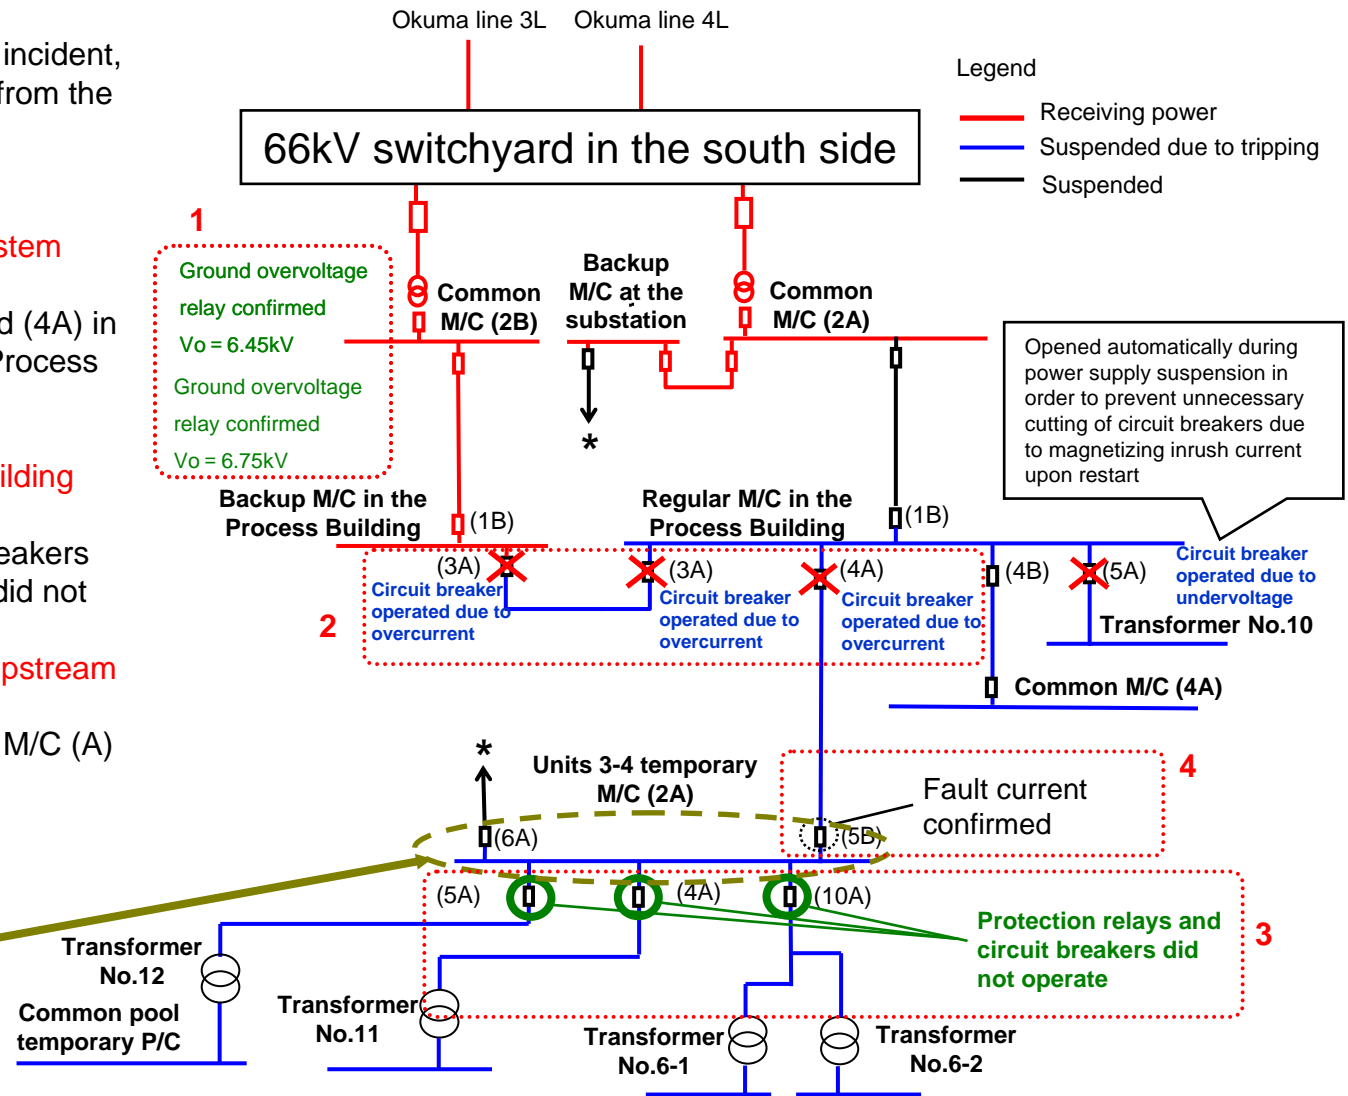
incident,
from the

stem

d (4A) in
Process

ilding

eakers
did not

pstream

M/C (A)

Okuma line 3L Okuma line 4L

Legend
Receiving power
Suspended due to tripping
Suspended

66kV switchyard in the south side

1

Ground overvoltage relay confirmed
Vo = 6.45kV
Ground overvoltage relay confirmed
Vo = 6.75kV

Common M/C (2B)

Backup M/C at the substation

Common M/C (2A)

*

Opened automatically during power supply suspension in order to prevent unnecessary cutting of circuit breakers due to magnetizing inrush current upon restart

Backup M/C in the Process Building
(1B)

Regular M/C in the Process Building
(1B)

(3A)
Circuit breaker operated due to overcurrent

(3A)
Circuit breaker operated due to overcurrent

(4A)
Circuit breaker operated due to overcurrent

(4B)

(5A)
Circuit breaker operated due to undervoltage

Transformer No.10

2

Common M/C (4A)

*

Units 3-4 temporary M/C (2A)

(6A)

4

Fault current confirmed

(5B)

(5A)
(4A)
(10A)

Protection relays and circuit breakers did not operate

3

Transformer No.12

Common pool temporary P/C

Transformer No.11

Transformer No.6-1

Transformer No.6-2